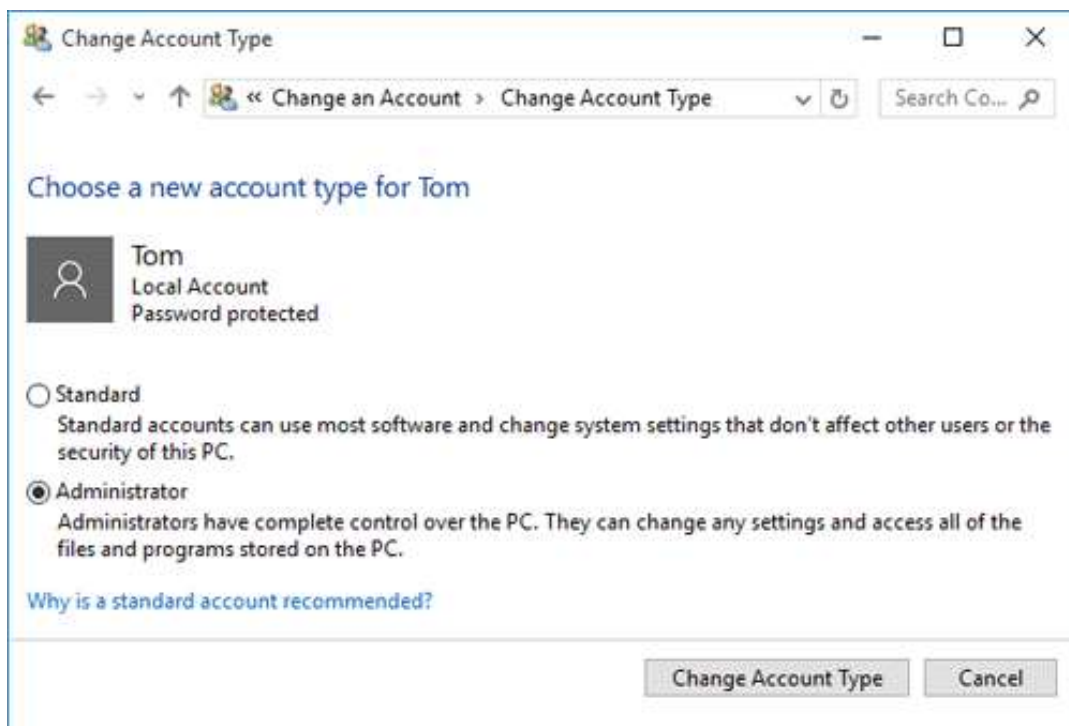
Change Account Type

« Change an Account > Change Account Type

Search Co...

Choose a new account type for Tom

Tom
Local Account
Password protected

Standard
Standard accounts can use most software and change system settings that don't affect other users or the security of this PC.

Administrator
Administrators have complete control over the PC. They can change any settings and access all of the files and programs stored on the PC.

Why is a standard account recommended?

Change Account Type

Cancel